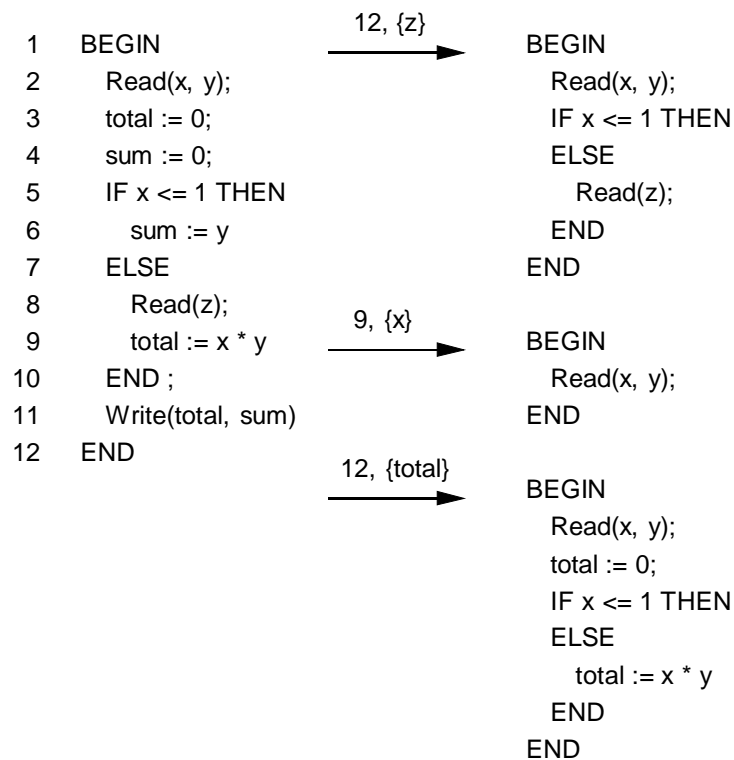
1 BEGIN
2 Read(x, y);
3 total := 0;
4 sum := 0;
5 IF x <= 1 THEN
6 sum := y
7 ELSE
8 Read(z);
9 total := x * y
10 END ;
11 Write(total, sum)
12 END

12, {z}

BEGIN
Read(x, y);
IF x <= 1 THEN
ELSE
Read(z);
END
END

9, {x}

BEGIN
Read(x, y);
END

12, {total}

BEGIN
Read(x, y);
total := 0;
IF x <= 1 THEN
ELSE
total := x * y
END
END